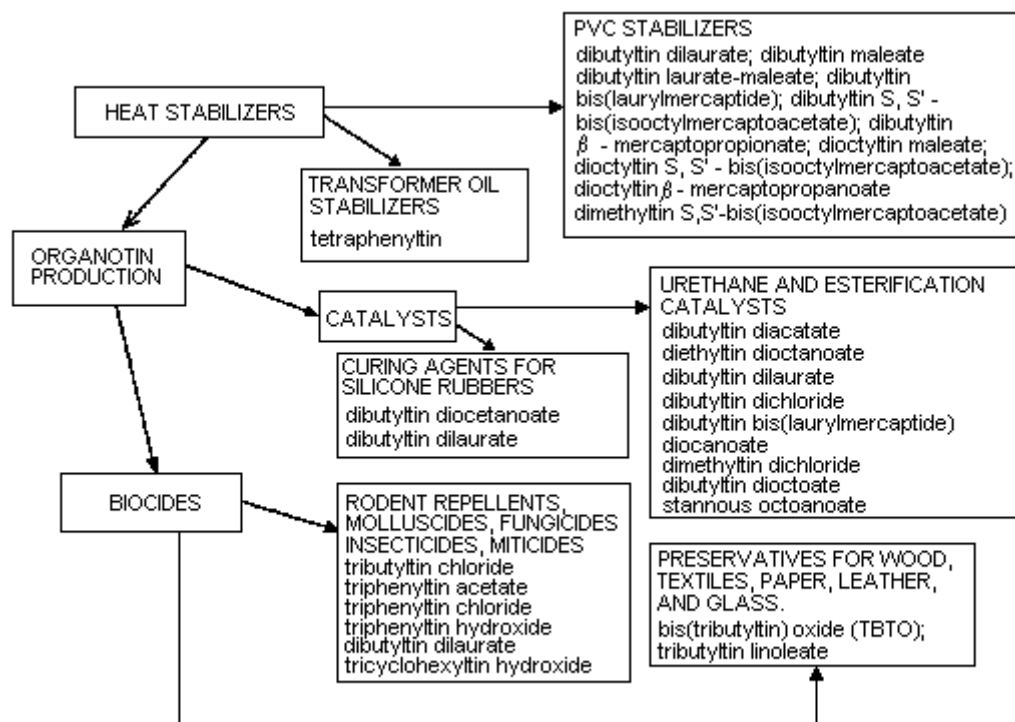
HEAT STABILIZERS

PVC STABILIZERS
dibutyltin dilaurate; dibutyltin maleate dibutyltin laurate-maleate; dibutyltin bis(laurylmercaptide); dibutyltin S, S' - bis(isooctylmercaptoacetate); dibutyltin $\beta$ - mercaptopropionate; dioctyltin maleate; dioctyltin S, S' - bis(isooctylmercaptoacetate); dioctyltin $\beta$ - mercaptopropanoate dimethyltin S,S'-bis(isooctylmercaptoacetate)

TRANSFORMER OIL STABILIZERS
tetraphenyltin

ORGANOTIN PRODUCTION

CATALYSTS

URETHANE AND ESTERIFICATION CATALYSTS
dibutyltin diacatate
diethyltin dioctanoate
dibutyltin dilaurate
dibutyltin dichloride
dibutyltin bis(laurylmercaptide)
diocanoate
dimethyltin dichloride
dibutyltin dioctoate
stannous octoanoate

CURING AGENTS FOR SILICONE RUBBERS
dibutyltin diocetanoate
dibutyltin dilaurate

BIOCIDES

RODENT REPELLENTS, MOLLUSCIDES, FUNGICIDES INSECTICIDES, MITICIDES
tributyltin chloride
triphenyltin acetate
triphenyltin chloride
triphenyltin hydroxide
dibutyltin dilaurate
tricyclohexyltin hydroxide

PRESERVATIVES FOR WOOD, TEXTILES, PAPER, LEATHER, AND GLASS.
bis(tributyltin) oxide (TBTO);
tributyltin linoleate